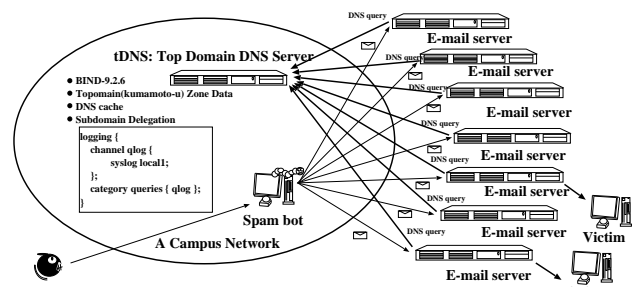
tDNS: Top Domain DNS Server

• BIND-9.2.6
• Topomain(kumamoto-u) Zone Data
• DNS cache
• Subdomain Delegation

logging {
channel qlog {
syslog local1;
};
category queries { qlog };
}

Spam bot

A Campus Network

DNS query
E-mail server
DNS query
E-mail server
DNS query
E-mail server
DNS query
E-mail server
DNS query
E-mail server
DNS query
E-mail server
DNS query
E-mail server

Victim